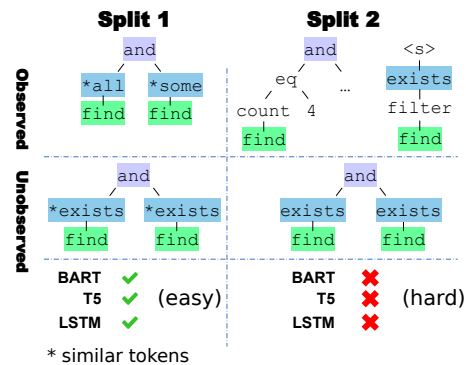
Split 1

Split 2

Observed

and
*all
*some
find
find

and
eq
…
count
4
find

<s>
exists
filter
find

Unobserved

and
*exists
*exists
find
find

and
exists
exists
find
find

BART ✔
T5 ✔ (easy)
LSTM ✔

BART ✖
T5 ✖ (hard)
LSTM ✖

* similar tokens